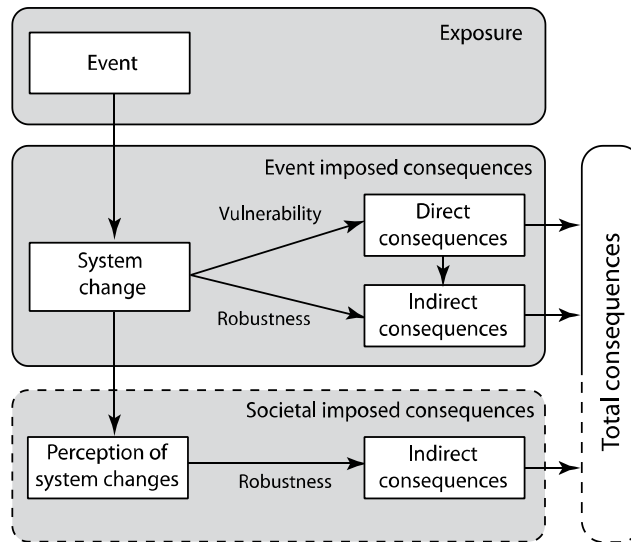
Exposure

Event

Event imposed consequences

Vulnerability

Direct consequences

System change

Indirect consequences

Robustness

Total consequences

Societal imposed consequences

Perception of system changes

Robustness

Indirect consequences